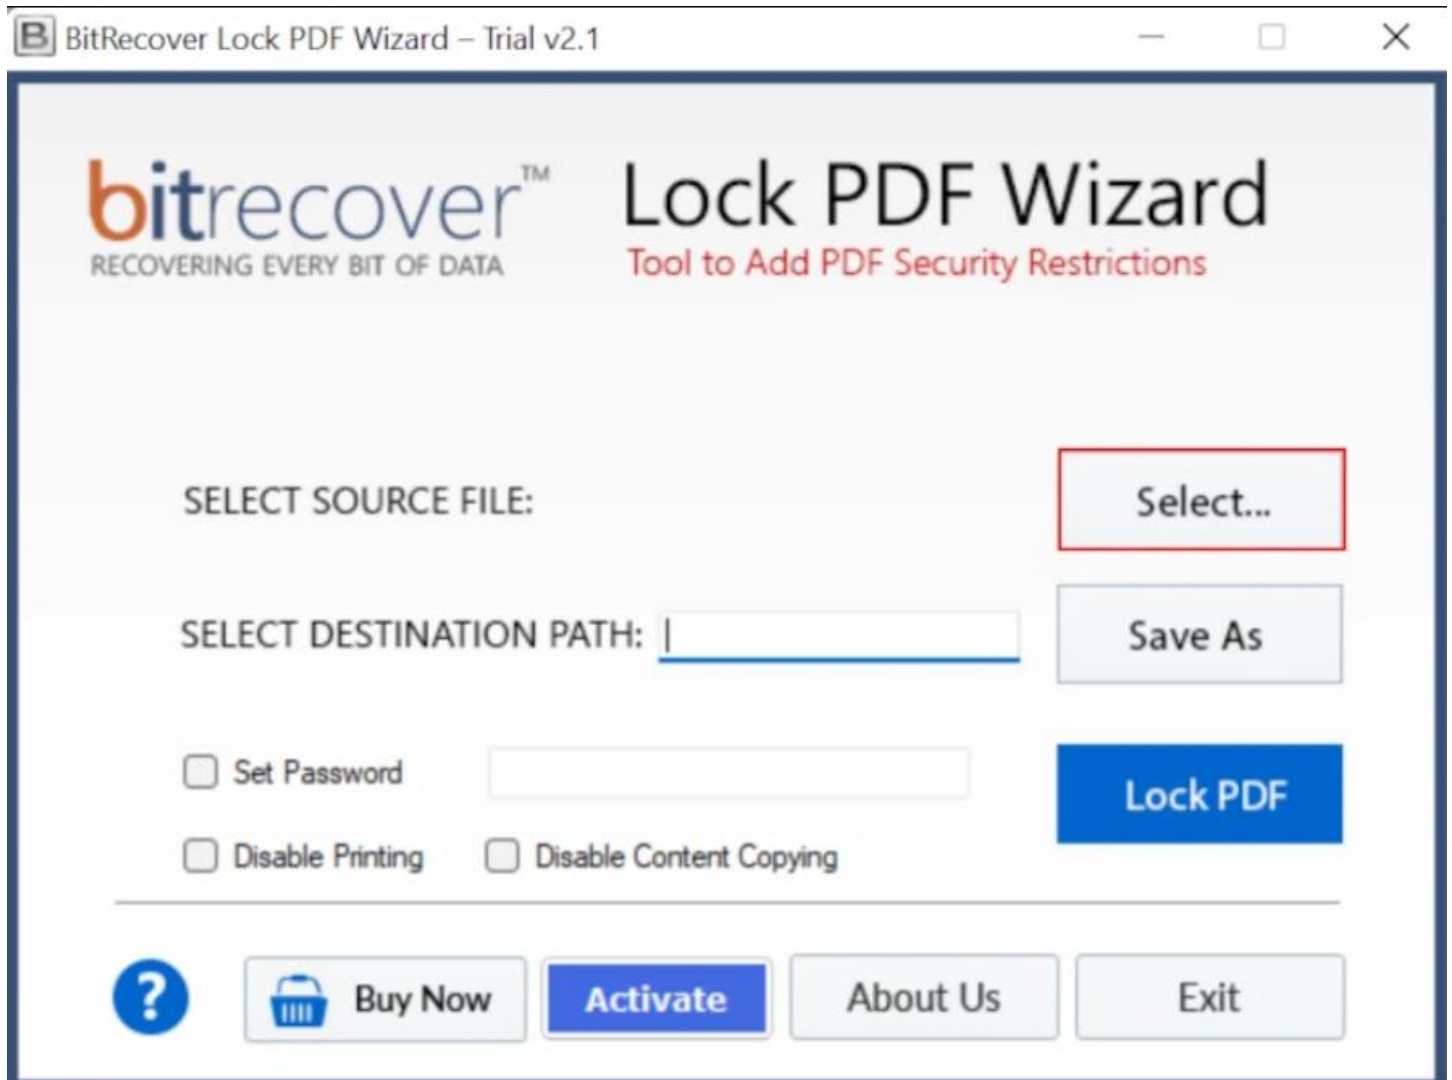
B BitRecover Lock PDF Wizard – Trial v2.1

bitrecover™
RECOVERING EVERY BIT OF DATA

Lock PDF Wizard
Tool to Add PDF Security Restrictions

SELECT SOURCE FILE:
Select...

SELECT DESTINATION PATH:
Save As

Set Password
Lock PDF

Disable Printing
Disable Content Copying

?
Buy Now
Activate
About Us
Exit